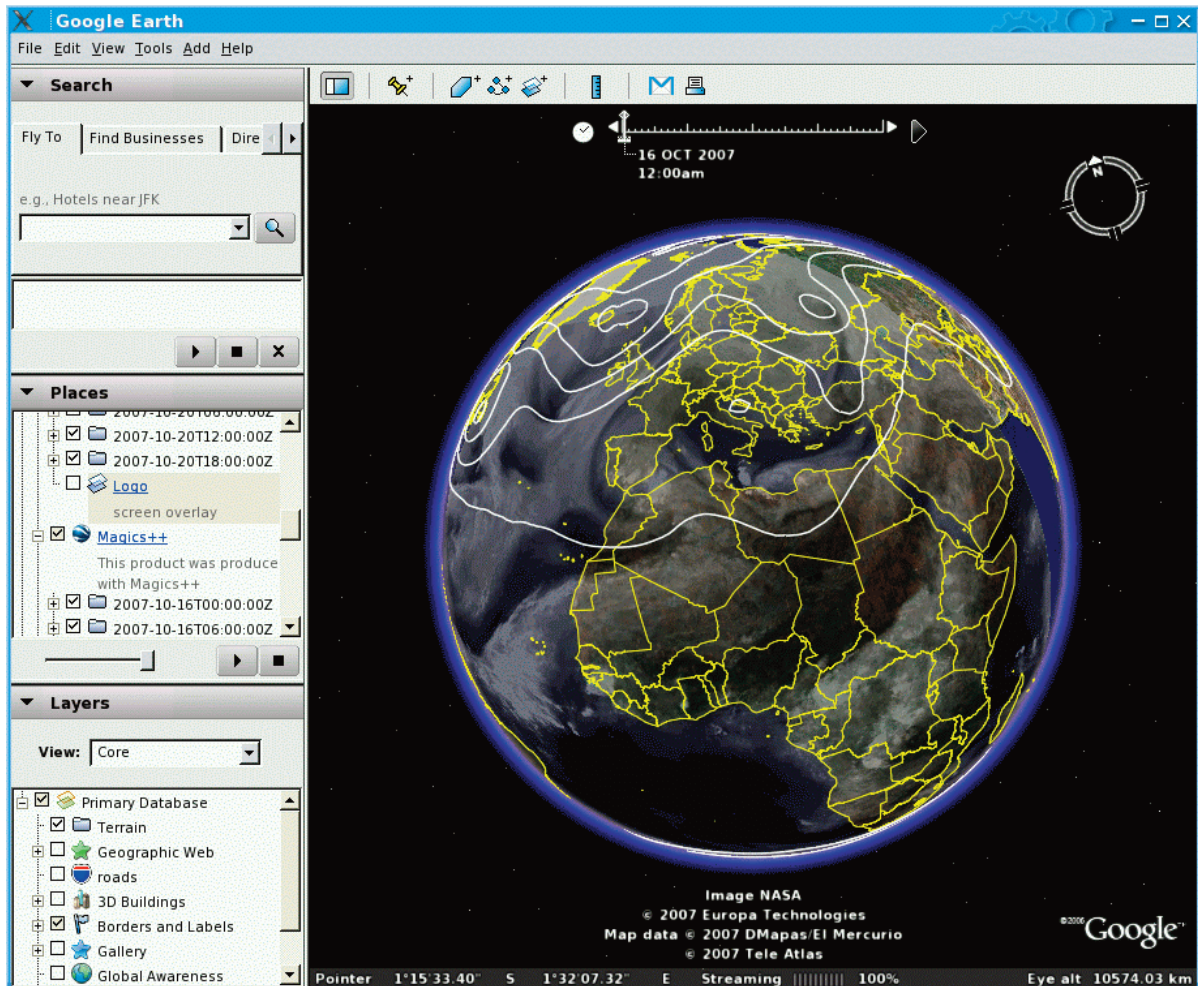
Google Earth

File Edit View Tools Add Help

Search

Fly To | Find Businesses | Dire

e.g., Hotels near JFK

Places

2007-10-20T06:00:00Z
2007-10-20T12:00:00Z
2007-10-20T18:00:00Z
Logo
screen overlay
Magics++
This product was produce with Magics++
2007-10-16T00:00:00Z
2007-10-16T06:00:00Z

Layers

View: Core

Primary Database
Terrain
Geographic Web
roads
3D Buildings
Borders and Labels
Gallery
Global Awareness

16 OCT 2007
12:00am

N

Image NASA
© 2007 Europa Technologies
Map data © 2007 DMapas/El Mercurio
© 2007 Tele Atlas

©2006 Google

Pointer 1°15'33.40" S 1°32'07.32" E Streaming |||||||||| 100% Eye alt 10574.03 km